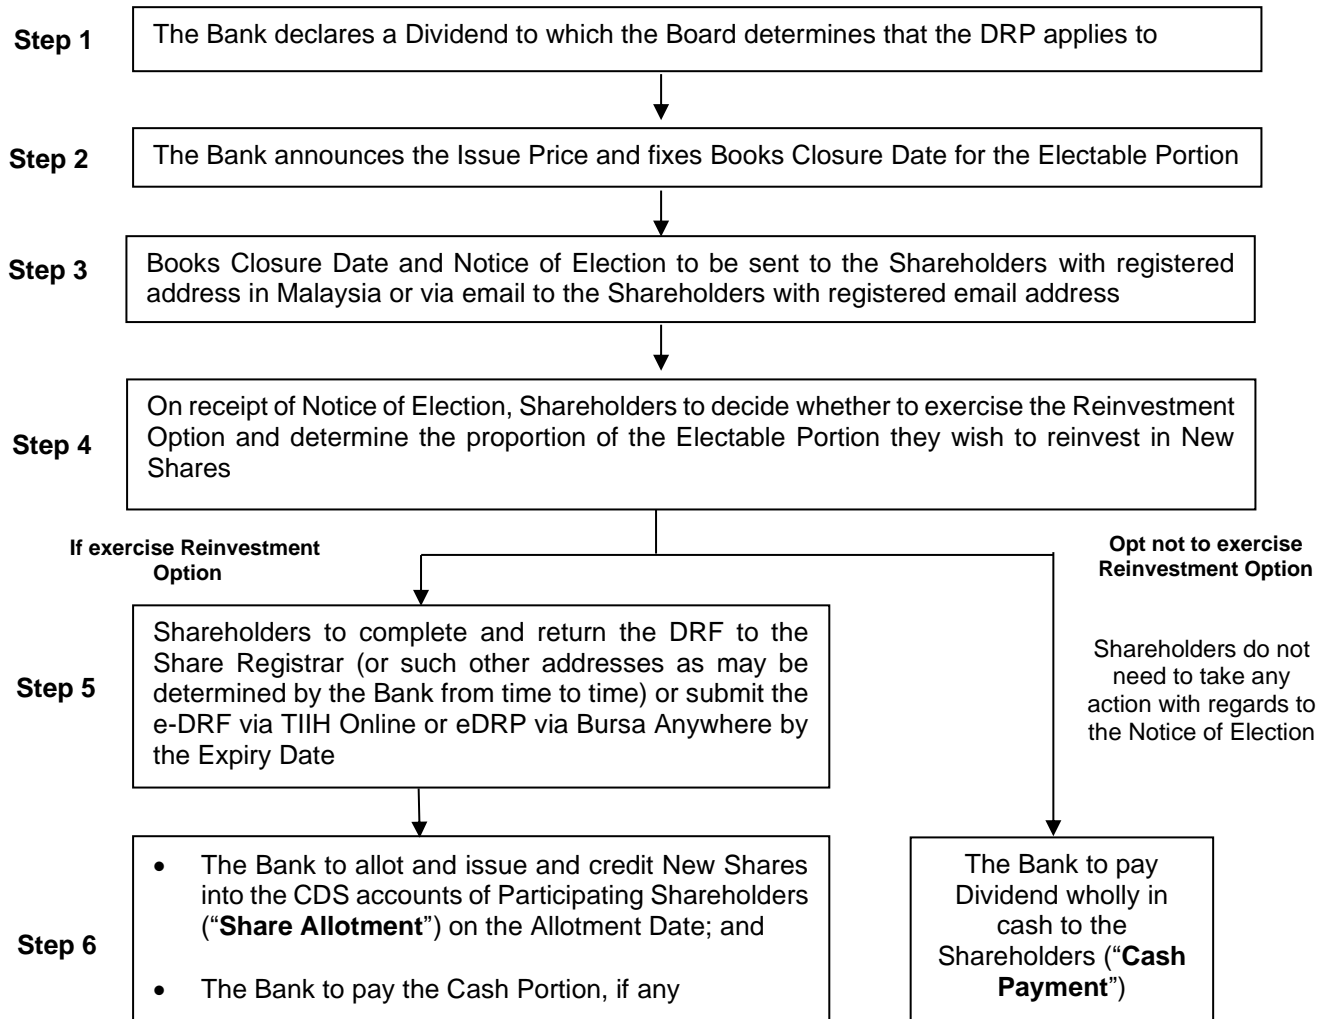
Step 1

The Bank declares a Dividend to which the Board determines that the DRP applies to

Step 2

The Bank announces the Issue Price and fixes Books Closure Date for the Electable Portion

Step 3

Books Closure Date and Notice of Election to be sent to the Shareholders with registered address in Malaysia or via email to the Shareholders with registered email address

Step 4

On receipt of Notice of Election, Shareholders to decide whether to exercise the Reinvestment Option and determine the proportion of the Electable Portion they wish to reinvest in New Shares

If exercise Reinvestment Option

Opt not to exercise Reinvestment Option

Step 5

Shareholders to complete and return the DRF to the Share Registrar (or such other addresses as may be determined by the Bank from time to time) or submit the e-DRF via TIIH Online or eDRP via Bursa Anywhere by the Expiry Date

Shareholders do not need to take any action with regards to the Notice of Election

Step 6

- The Bank to allot and issue and credit New Shares into the CDS accounts of Participating Shareholders ("**Share Allotment**") on the Allotment Date; and
- The Bank to pay the Cash Portion, if any

The Bank to pay Dividend wholly in cash to the Shareholders ("**Cash Payment**")